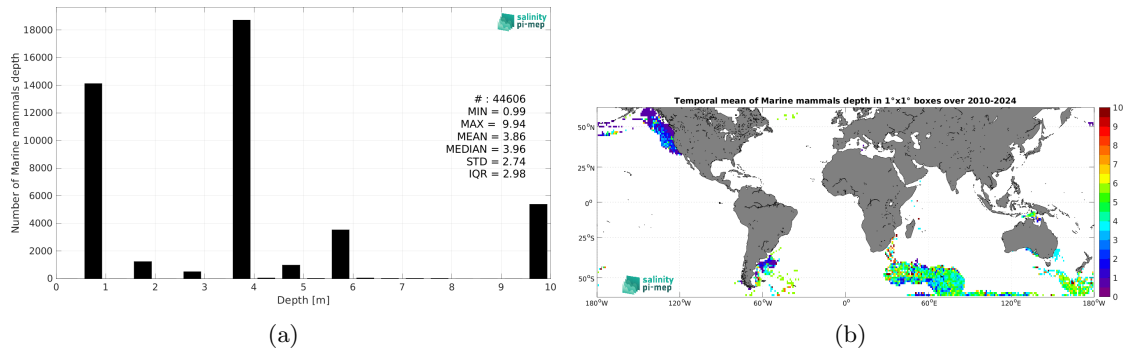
salinity pi-mep

Number of Marine mammals depth

18000
16000
14000
12000
10000
8000
6000
4000
2000
0

0 1 2 3 4 5 6 7 8 9 10

Depth [m]

# : 44606
MIN = 0.99
MAX = 9.94
MEAN = 3.86
MEDIAN = 3.96
STD = 2.74
IQR = 2.98

(a)

Temporal mean of Marine mammals depth in 1°x1° boxes over 2010-2024

50°N
25°N
0°
25°S
50°S

180°W 120°W 60°W 0° 60°E 120°E 180°W

10
9
8
7
6
5
4
3
2
1
0

salinity pi-mep

(b)